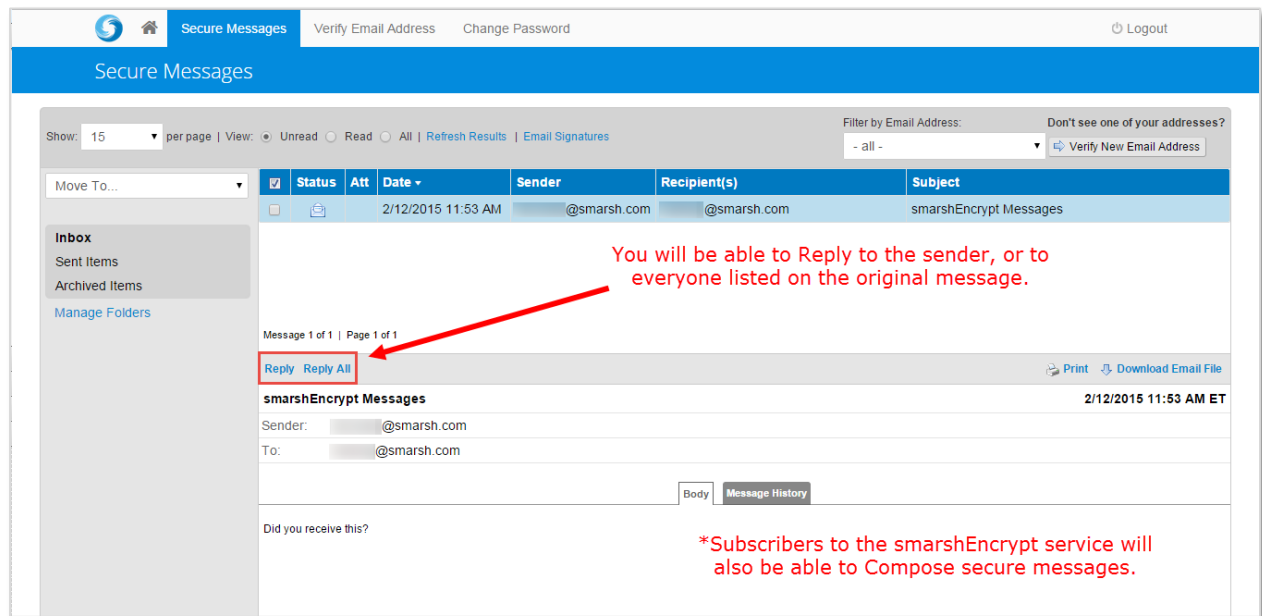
Secure Messages Verify Email Address Change Password Logout

Secure Messages

Show: 15 per page | View: Unread Read All | Refresh Results | Email Signatures

Filter by Email Address: - all -

Don't see one of your addresses? Verify New Email Address

Move To...

| | Status | Att | Date | Sender | Recipient(s) | Subject |
|---|---|---|---|---|---|---|
| | | | 2/12/2015 11:53 AM | @smarsh.com | @smarsh.com | smarshEncrypt Messages |

Inbox
Sent Items
Archived Items
Manage Folders

You will be able to Reply to the sender, or to everyone listed on the original message.

Message 1 of 1 | Page 1 of 1

Reply Reply All

Print Download Email File

smarshEncrypt Messages 2/12/2015 11:53 AM ET

Sender: @smarsh.com
To: @smarsh.com

Body Message History

Did you receive this?

*Subscribers to the smarshEncrypt service will also be able to Compose secure messages.